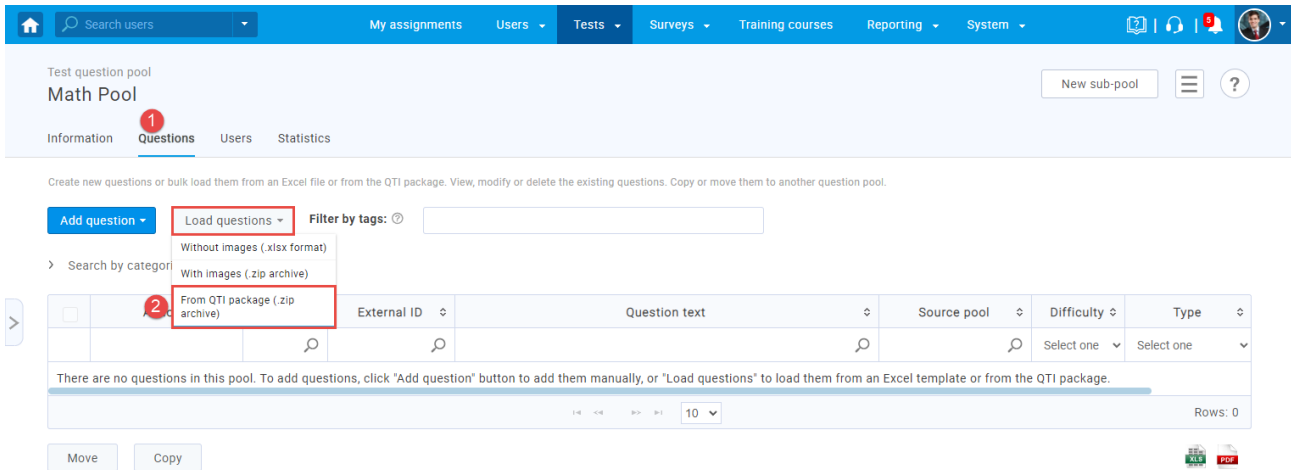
Search users

My assignments Users Tests Surveys Training courses Reporting System

5

Test question pool

Math Pool

New sub-pool

?

1

Information Questions Users Statistics

Create new questions or bulk load them from an Excel file or from the QTI package. View, modify or delete the existing questions. Copy or move them to another question pool.

Add question

Load questions

Filter by tags:

Without images (.xlsx format)

With images (.zip archive)

Search by categori

2

From QTI package (.zip archive)

| | A | External ID | Question text | Source pool | Difficulty | Type |
|---|---|---|---|---|---|---|
| | | | | | Select one | Select one |

There are no questions in this pool. To add questions, click "Add question" button to add them manually, or "Load questions" to load them from an Excel template or from the QTI package.

10

Rows: 0

Move Copy

XLS PDF